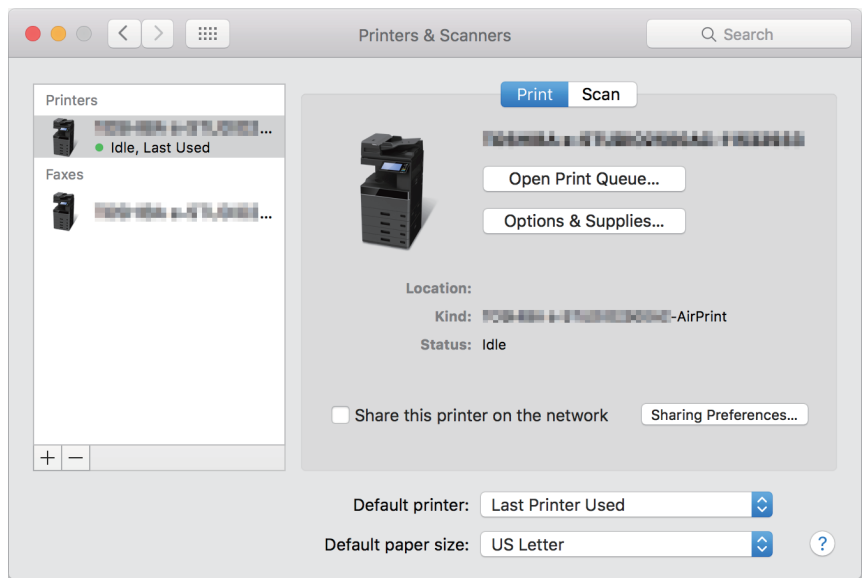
Printers & Scanners

Search

Printers

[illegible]...

Idle, Last Used

Faxes

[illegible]...

+ —

Print Scan

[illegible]

Open Print Queue...

Options & Supplies...

Location:

Kind: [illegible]-AirPrint

Status: Idle

Share this printer on the network

Sharing Preferences...

Default printer: Last Printer Used

Default paper size: US Letter

?